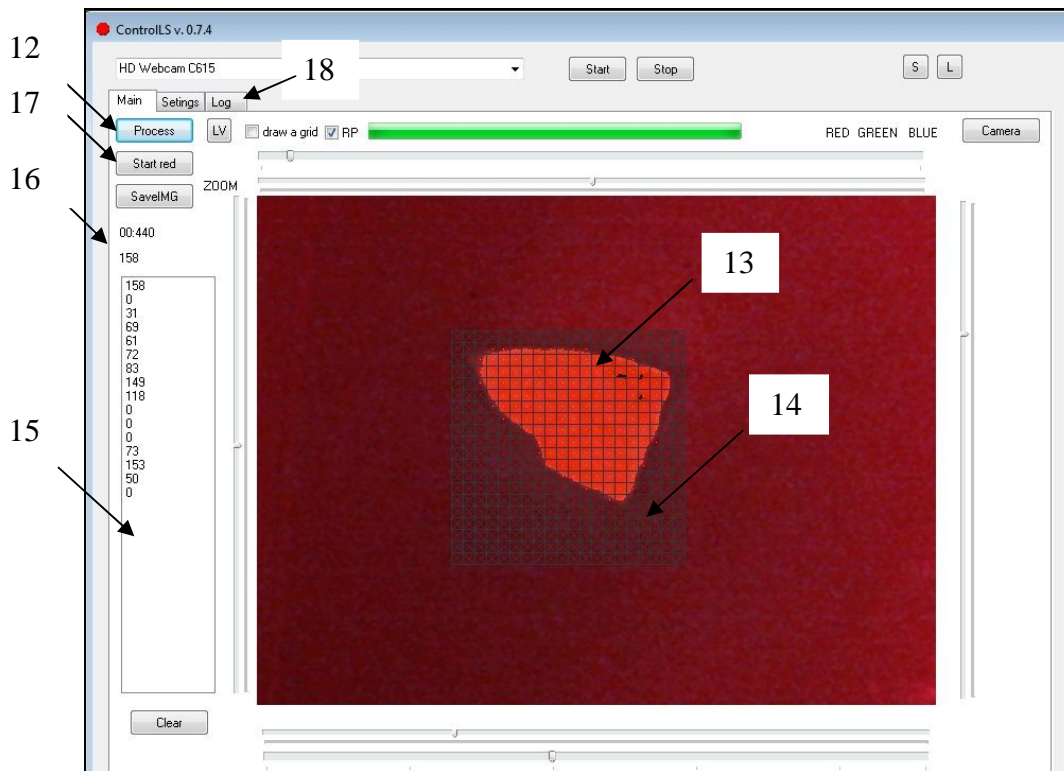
ControlLS v. 0.7.4

12

18

17

16

15

HD Webcam C615

Start

Stop

S

L

Main

Setings

Log

Process

LV

draw a grid

RP

RED GREEN BLUE

Camera

Start red

SaveIMG

ZOOM

00:440

158

158
0
31
69
61
72
83
149
118
0
0
0
73
153
50
0

13

14

Clear